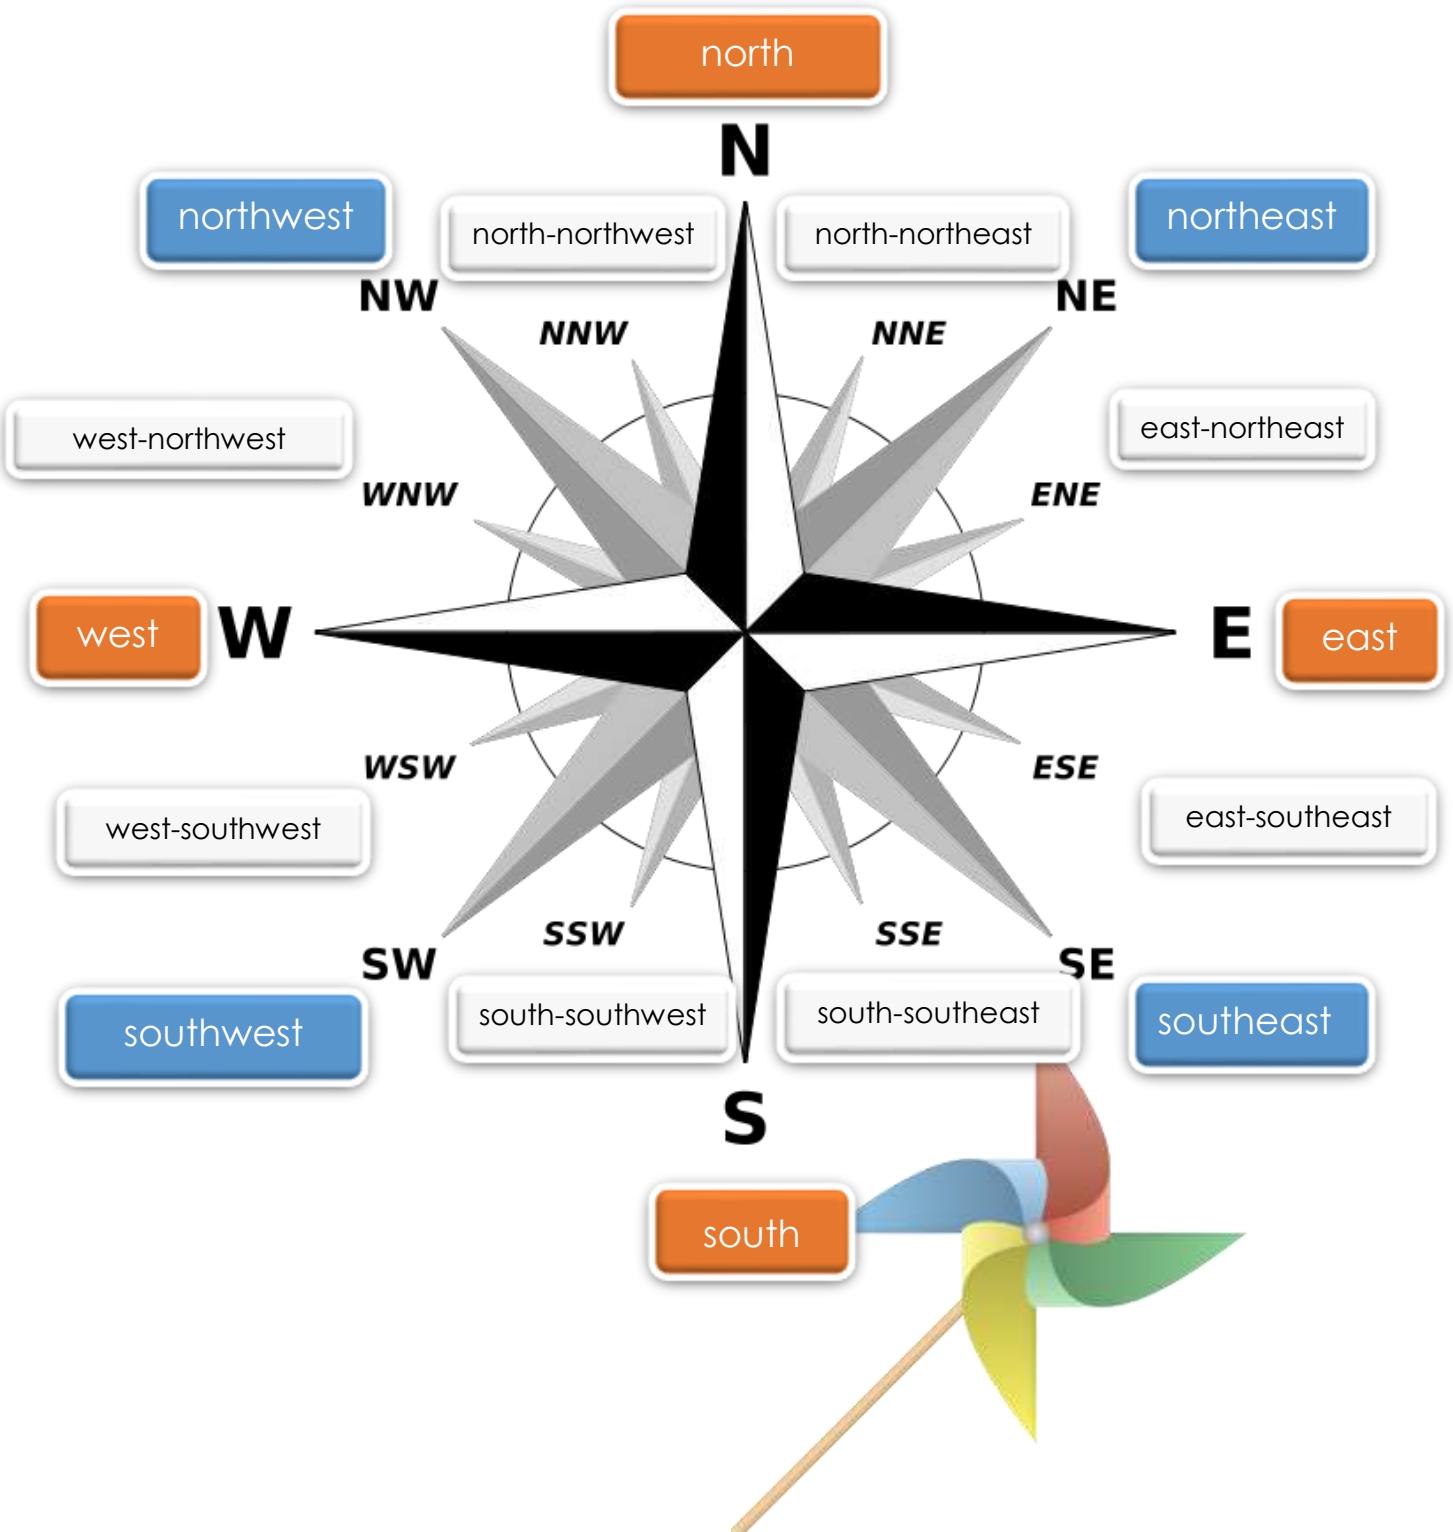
north

N

northwest

north-northwest

north-northeast

northeast

NW

NNW

NNE

NE

west-northwest

east-northeast

WNW

ENE

west

W

E

east

WSW

ESE

west-southwest

east-southeast

SSW

SSE

SW

SE

southwest

south-southwest

south-southeast

southeast

S

south